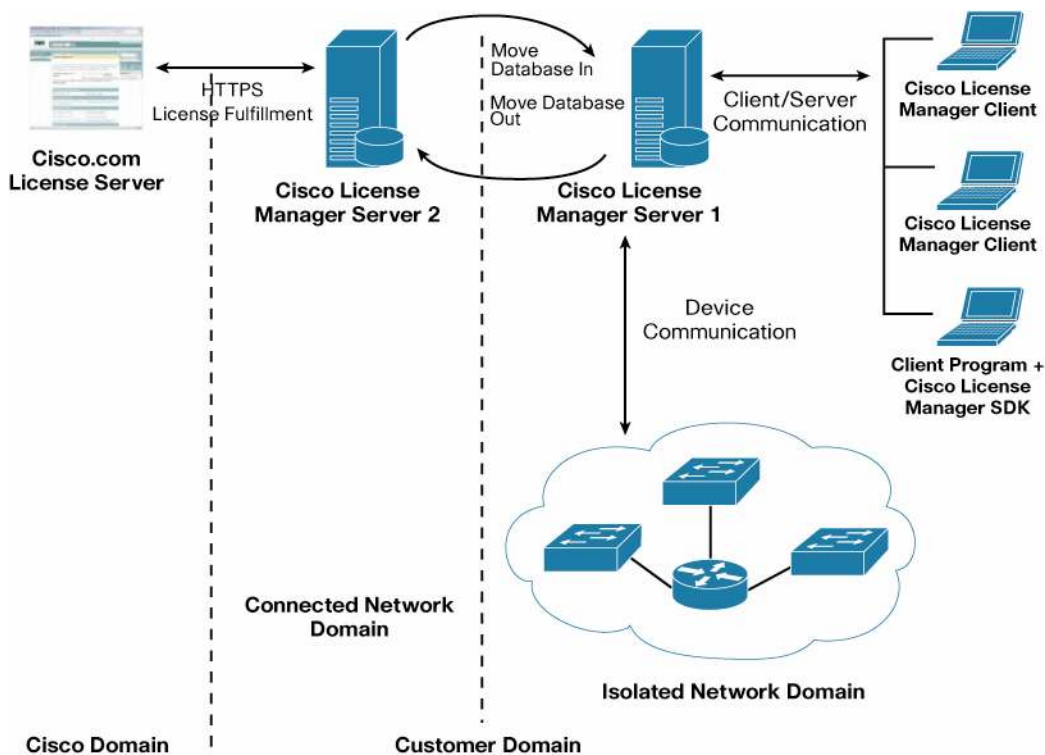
HTTPS
License Fulfillment

Cisco.com
License Server

Move
Database In

Move Database
Out

Cisco License
Manager Server 2

Cisco License
Manager Server 1

Client/Server
Communication

Cisco License
Manager Client

Cisco License
Manager Client

Client Program +
Cisco License
Manager SDK

Device
Communication

Connected Network
Domain

Isolated Network Domain

Cisco Domain

Customer Domain